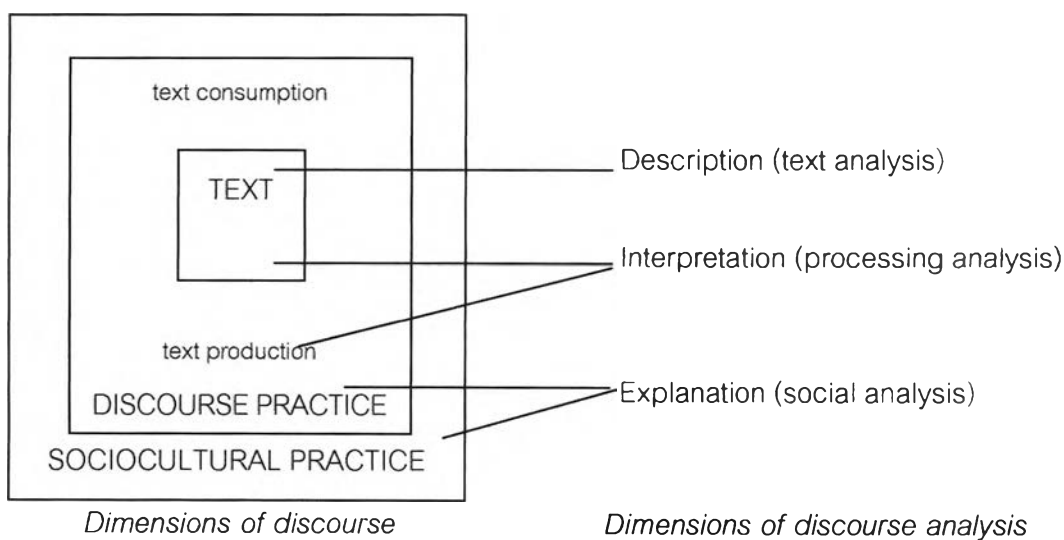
text consumption

TEXT

text production

DISCOURSE PRACTICE

SOCIOCULTURAL PRACTICE

Description (text analysis)

Interpretation (processing analysis)

Explanation (social analysis)

Dimensions of discourse

Dimensions of discourse analysis